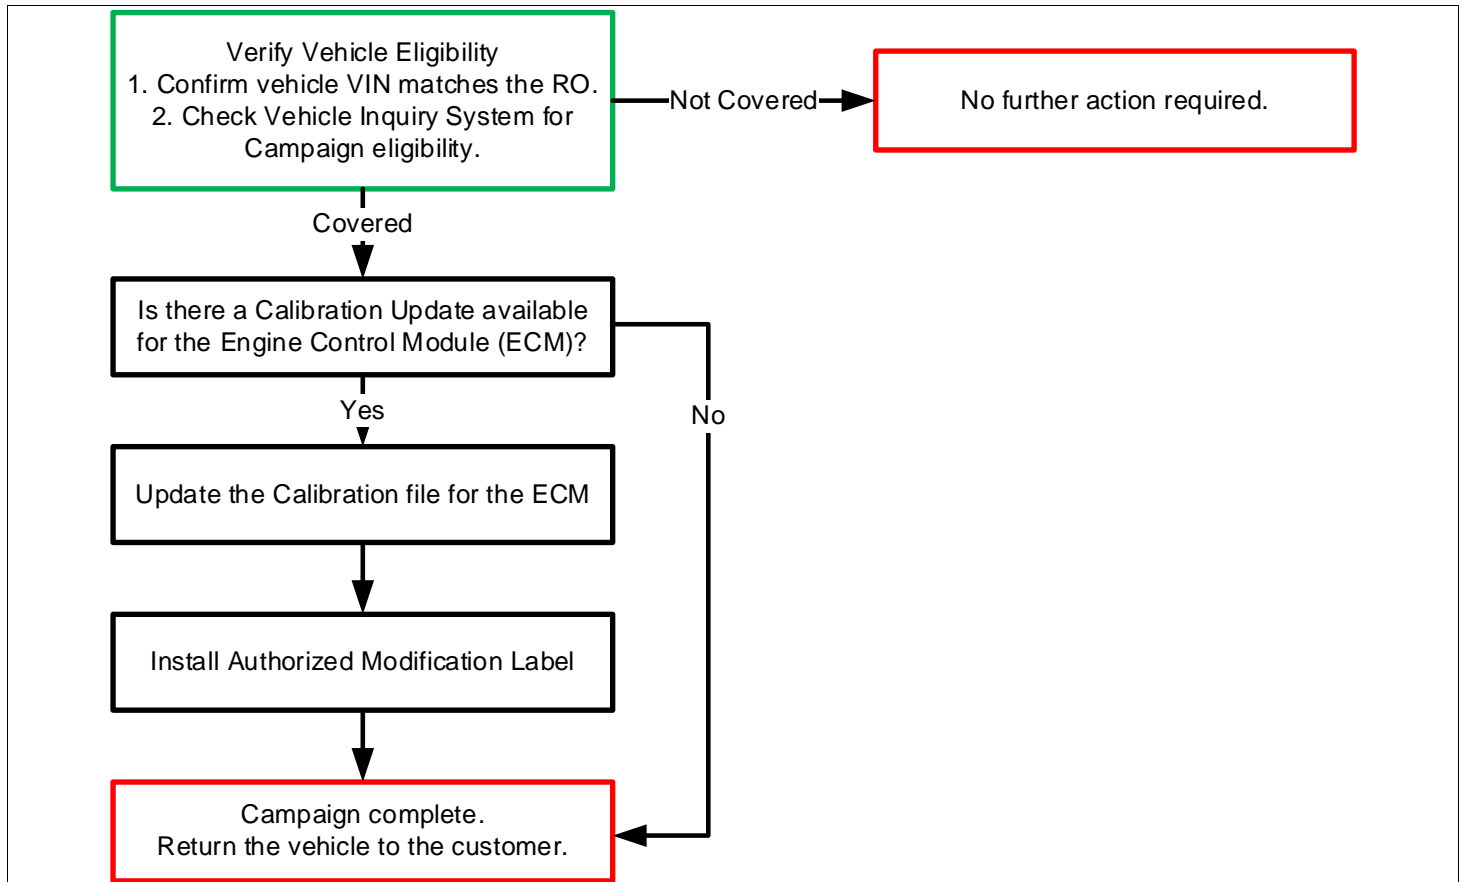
Verify Vehicle Eligibility
1. Confirm vehicle VIN matches the RO.
2. Check Vehicle Inquiry System for Campaign eligibility.

Not Covered

No further action required.

Covered

Is there a Calibration Update available for the Engine Control Module (ECM)?

Yes

No

Update the Calibration file for the ECM

Install Authorized Modification Label

Campaign complete.
Return the vehicle to the customer.